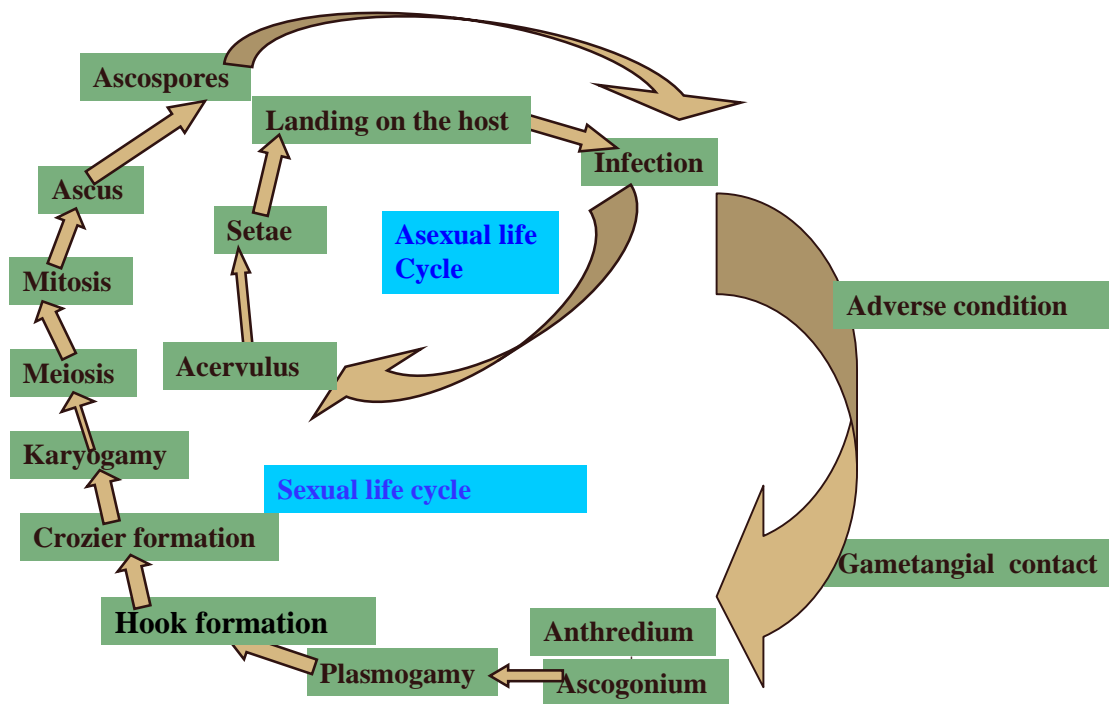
Ascospores

Landing on the host

Infection

Ascus

Setae

Asexual life Cycle

Mitosis

Adverse condition

Meiosis

Acervulus

Karyogamy

Sexual life cycle

Crozier formation

Gametangial contact

Hook formation

Anthredium

Plasmogamy

Ascogonium